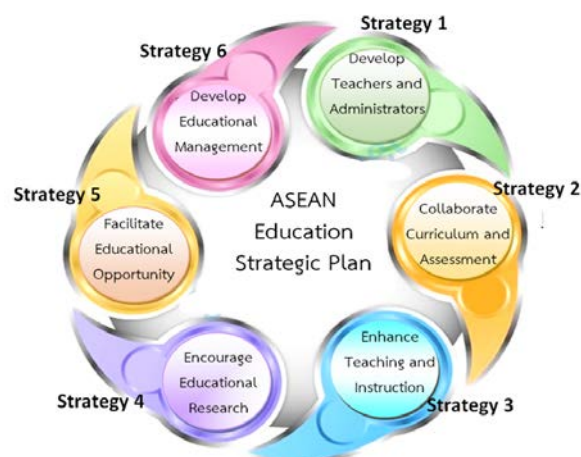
Strategy 1
Develop Teachers and Administrators

Strategy 2
Collaborate Curriculum and Assessment

Strategy 3
Enhance Teaching and Instruction

Strategy 4
Encourage Educational Research

Strategy 5
Facilitate Educational Opportunity

Strategy 6
Develop Educational Management

ASEAN Education Strategic Plan